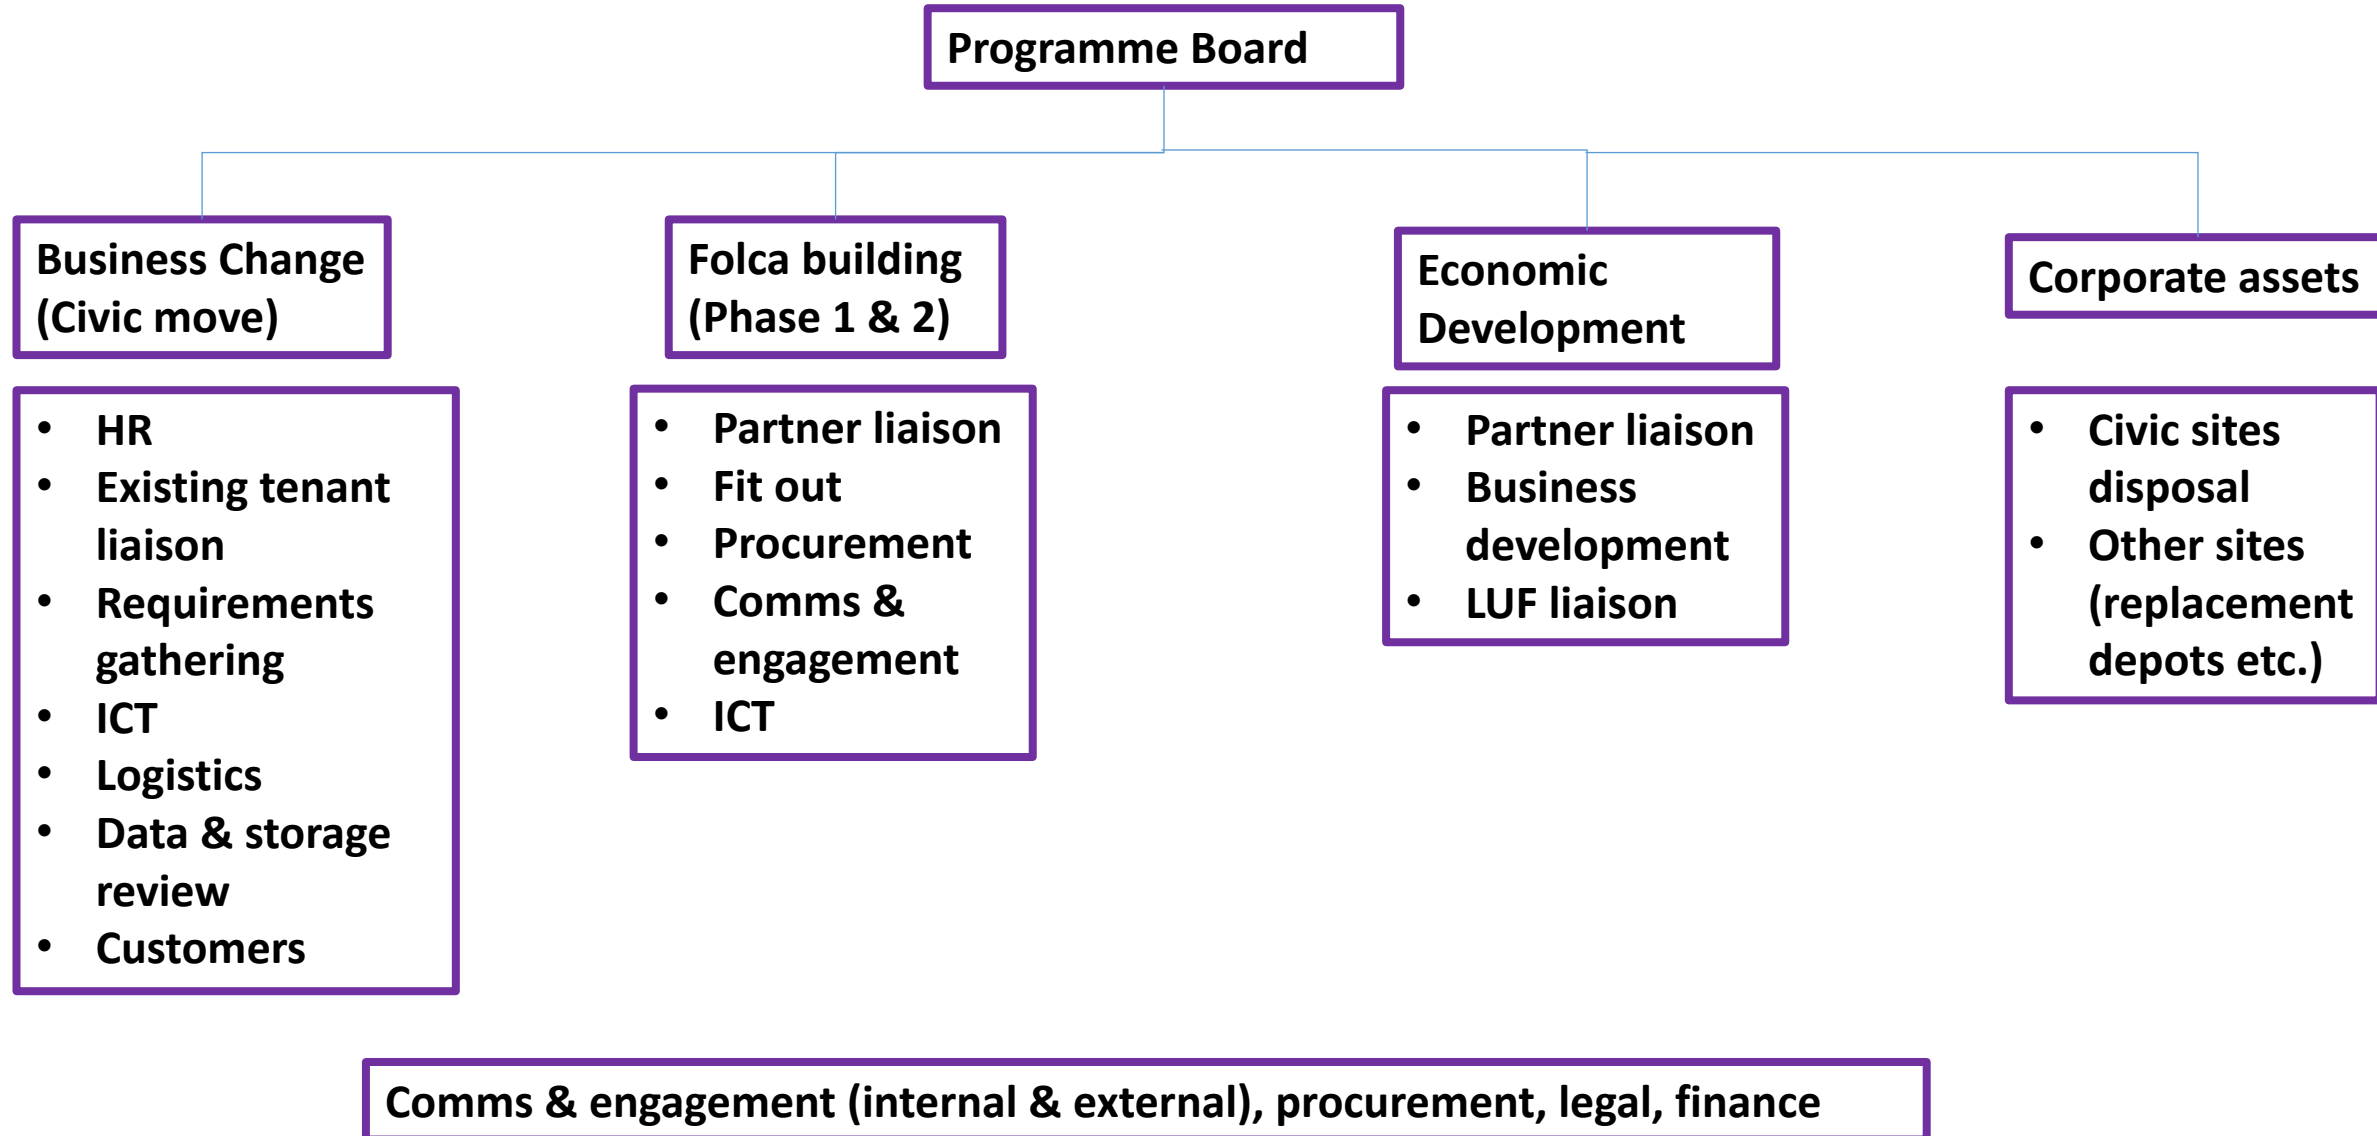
Programme Board

Business Change (Civic move)

Folca building (Phase 1 & 2)

Economic Development

Corporate assets

- HR
- Existing tenant liaison
- Requirements gathering
- ICT
- Logistics
- Data & storage review
- Customers

- Partner liaison
- Fit out
- Procurement
- Comms & engagement
- ICT

- Partner liaison
- Business development
- LUF liaison

- Civic sites disposal
- Other sites (replacement depots etc.)

Comms & engagement (internal & external), procurement, legal, finance